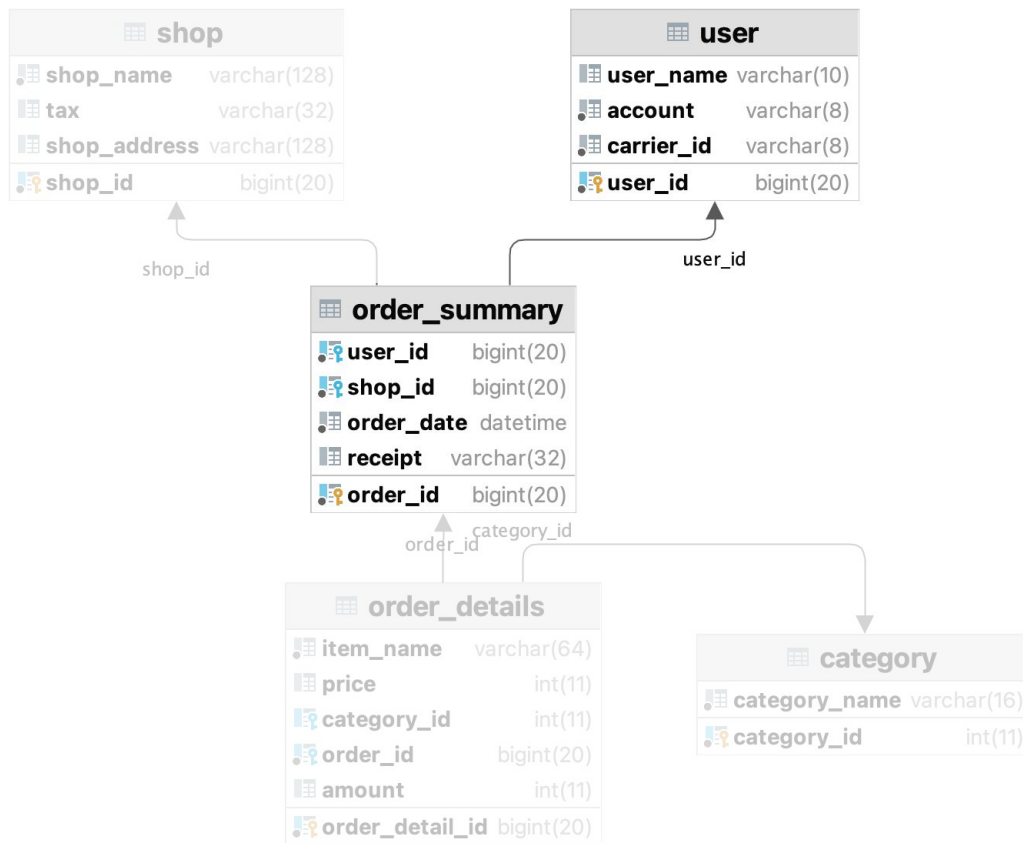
shop
shop_name varchar(128)
tax varchar(32)
shop_address varchar(128)
shop_id bigint(20)

user
user_name varchar(10)
account varchar(8)
carrier_id varchar(8)
user_id bigint(20)

shop_id

user_id

order_summary
user_id bigint(20)
shop_id bigint(20)
order_date datetime
receipt varchar(32)
order_id bigint(20)

order_id
category_id

order_details
item_name varchar(64)
price int(11)
category_id int(11)
order_id bigint(20)
amount int(11)
order_detail_id bigint(20)

category
category_name varchar(16)
category_id int(11)